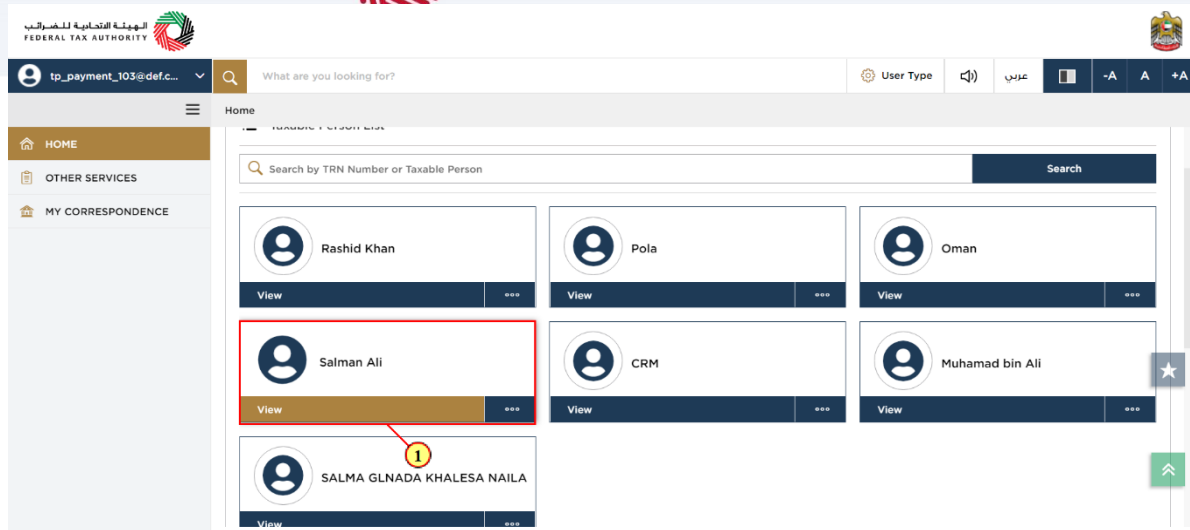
الهيئة الاتحادية للضرائب
FEDERAL TAX AUTHORITY

tp_payment_103@def.c...

What are you looking for?

User Type

عربي

-A A +A

Home

HOME
OTHER SERVICES
MY CORRESPONDENCE

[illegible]

Search by TRN Number or Taxable Person

Search

Rashid Khan
View

Pola
View

Oman
View

Salman Ali
View

CRM
View

Muhamad bin Ali
View

1

SALMA GLNADA KHALESA NAILA
View